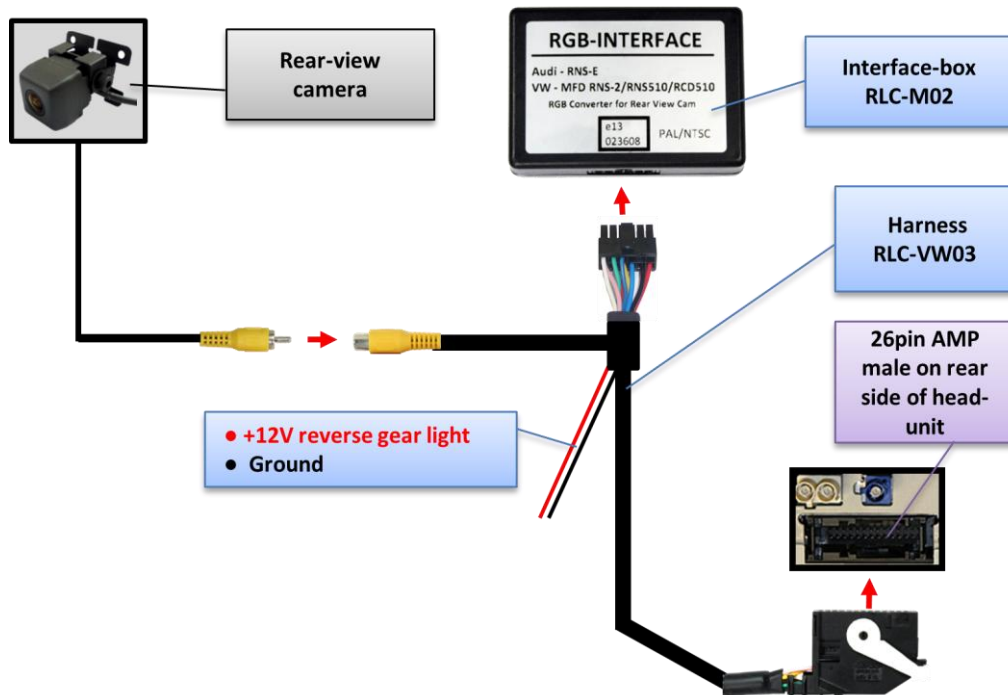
Rear-view camera

RGB-INTERFACE
Audi - RNS-E
VW - MFD RNS-2/RNS510/RCD510
RGB Converter for Rear View Cam
e13
023608
PAL/NTSC

Interface-box RLC-M02

Harness RLC-VW03

26pin AMP male on rear side of head-unit

• +12V reverse gear light
• Ground